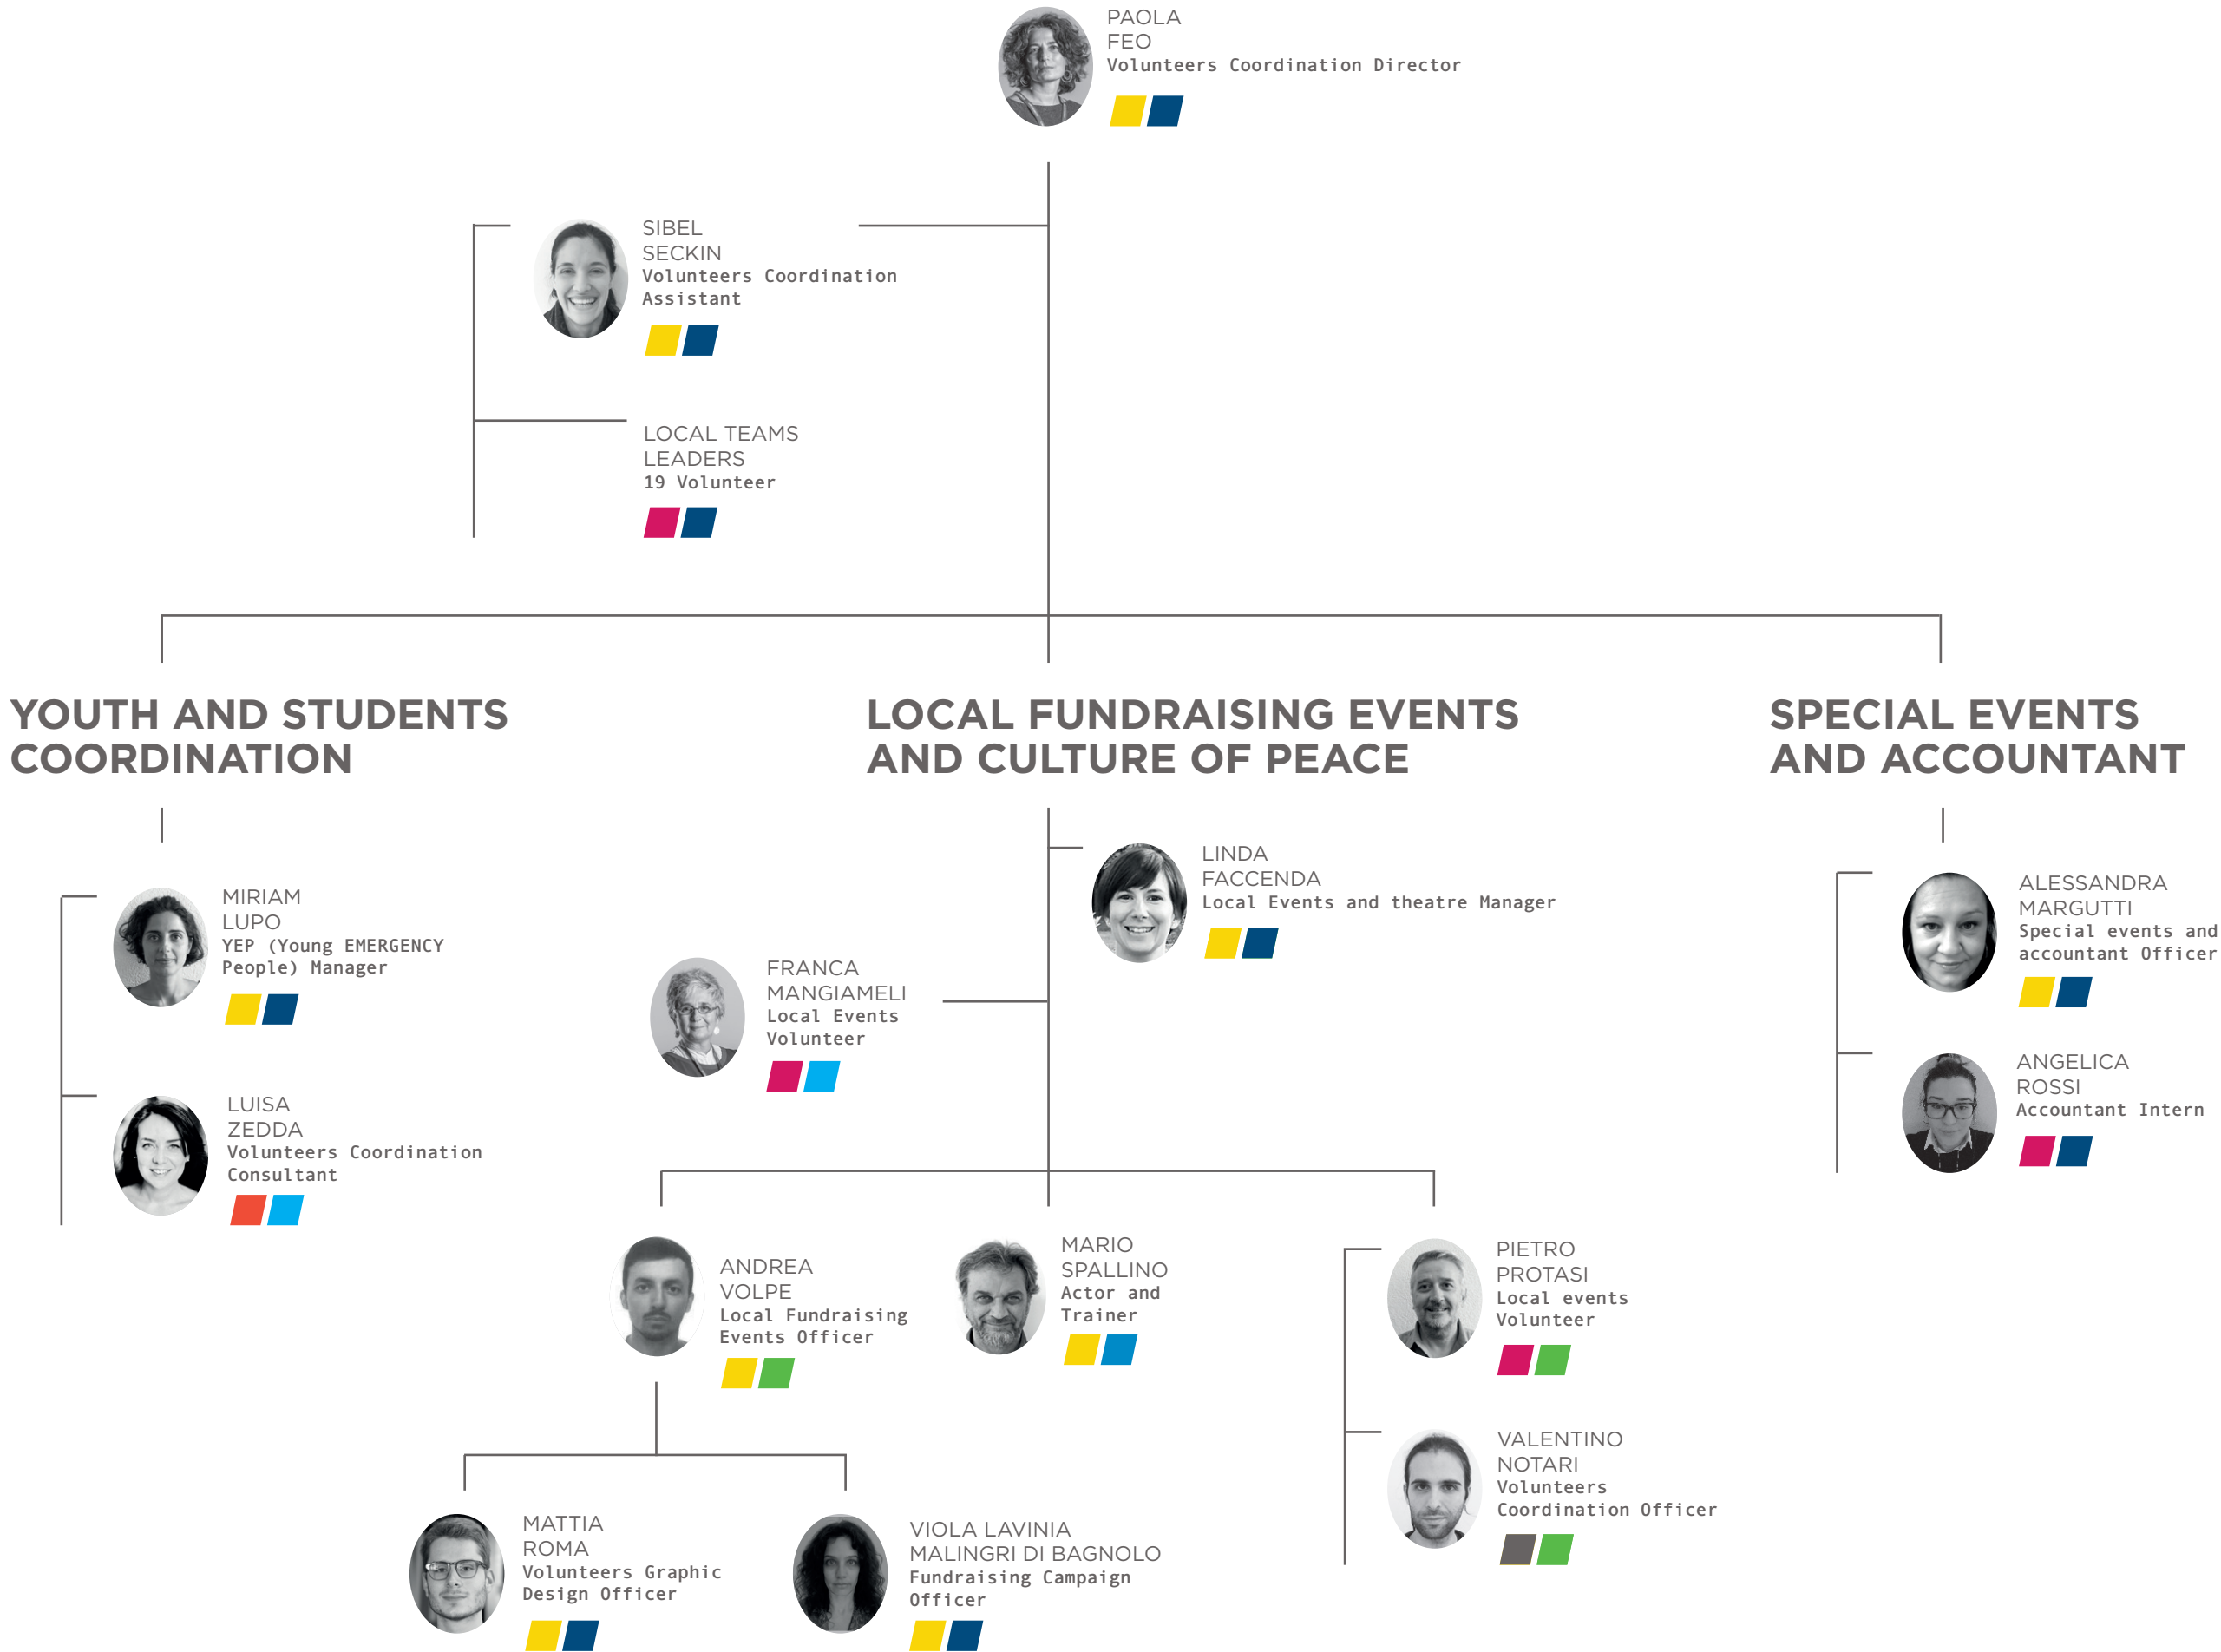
PAOLA
FEO
Volunteers Coordination Director

SIBEL
SECKIN
Volunteers Coordination Assistant

LOCAL TEAMS
LEADERS
19 Volunteer

YOUTH AND STUDENTS COORDINATION

LOCAL FUNDRAISING EVENTS AND CULTURE OF PEACE

SPECIAL EVENTS AND ACCOUNTANT

MIRIAM
LUPO
YEP (Young EMERGENCY People) Manager

LUISA
ZEDDA
Volunteers Coordination Consultant

LINDA
FACCENDA
Local Events and theatre Manager

FRANCA
MANGIAMELI
Local Events Volunteer

ALESSANDRA
MARGUTTI
Special events and accountant Officer

ANGELICA
ROSSI
Accountant Intern

ANDREA
VOLPE
Local Fundraising Events Officer

MARIO
SPALLINO
Actor and Trainer

PIETRO
PROTASI
Local events Volunteer

VALENTINO
NOTARI
Volunteers Coordination Officer

MATTIA
ROMA
Volunteers Graphic Design Officer

VIOLA LAVINIA
MALINGRI DI BAGNOLO
Fundraising Campaign Officer